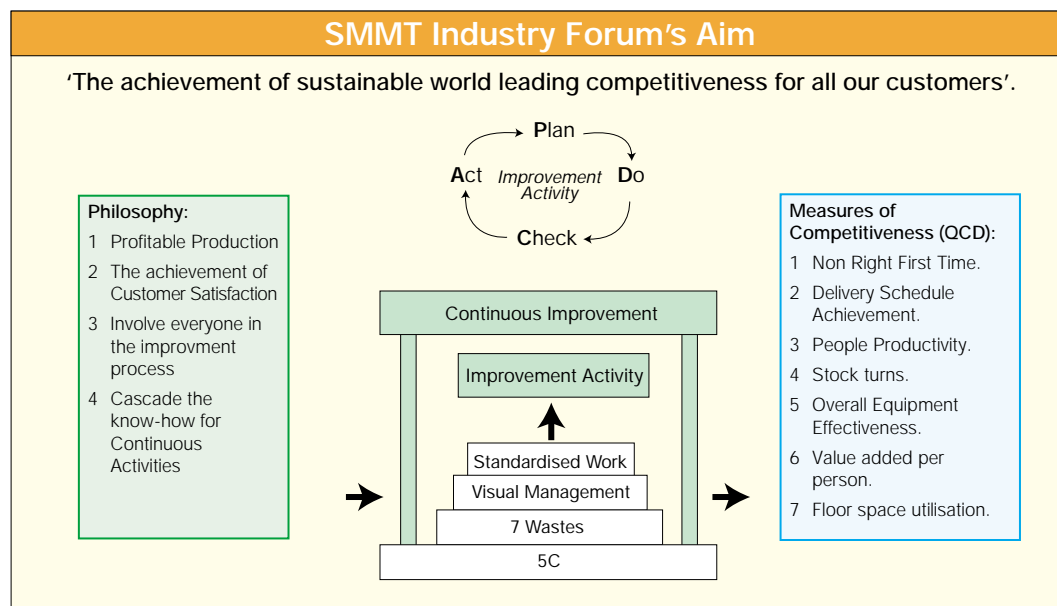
SMMT Industry Forum's Aim

'The achievement of sustainable world leading competitiveness for all our customers'.

Plan

Act Improvement Activity Do

Check

Philosophy:
1 Profitable Production
2 The achievement of Customer Satisfaction
3 Involve everyone in the improvment process
4 Cascade the know-how for Continuous Activities

Continuous Improvement

Improvement Activity

Standardised Work

Visual Management

7 Wastes

5C

Measures of Competitiveness (QCD):
1 Non Right First Time.
2 Delivery Schedule Achievement.
3 People Productivity.
4 Stock turns.
5 Overall Equipment Effectiveness.
6 Value added per person.
7 Floor space utilisation.